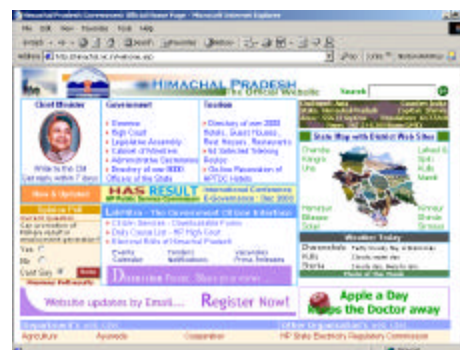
Himachal Pradesh Government Official Home Page - Microsoft Internet Explorer

File Edit View Favorites Tools Help

Address http://himachal.nic.in/welcome.asp

HIMACHAL PRADESH
The Official Website

Search

Chief Minister

Write to the CM
Get reply within 7 days

Government
Governor
High Court
Legislative Assembly
Cabinet of Ministers
Administrative Secretaries
Directory of over 8000 Officers of the State

Tourism
Details of over 2000 Hotels, Guest Houses, Rest Houses, Restaurants
50 Selected Trekking Routes
Online Reservation of HPTDC Hotels

State Map with District Web Sites

Chamba
Kangra
Una
Hamirpur
Bilaspur
Solan
Lahaul & Spiti
Kullu
Mandi
Kinnaur
Shimla
Sirmaur

What's Updated

Opinion Poll

Yes
No
Can't Say
Vote

HAS RESULT
HP Public Service Commission

International Conference
E-Governance - Dec 2000

Lok Mitra - The Government Of Gaon & Nivasi
Citizen Services
Daily Cause List - HP High Court
Electoral Rolls of Himachal Pradesh

Events
Calendar
Tenders
Notifications
Vacancies
Press Releases

Weather Today
Dharamshala
Kullu
Shimla

Website updates by Email....
Register Now!

Apple a Day
Keeps the Doctor away

Department's web site
Other Organisation's web site

Agriculture
Ayurveda
Cooperation
HP State Electricity Regulatory Commission